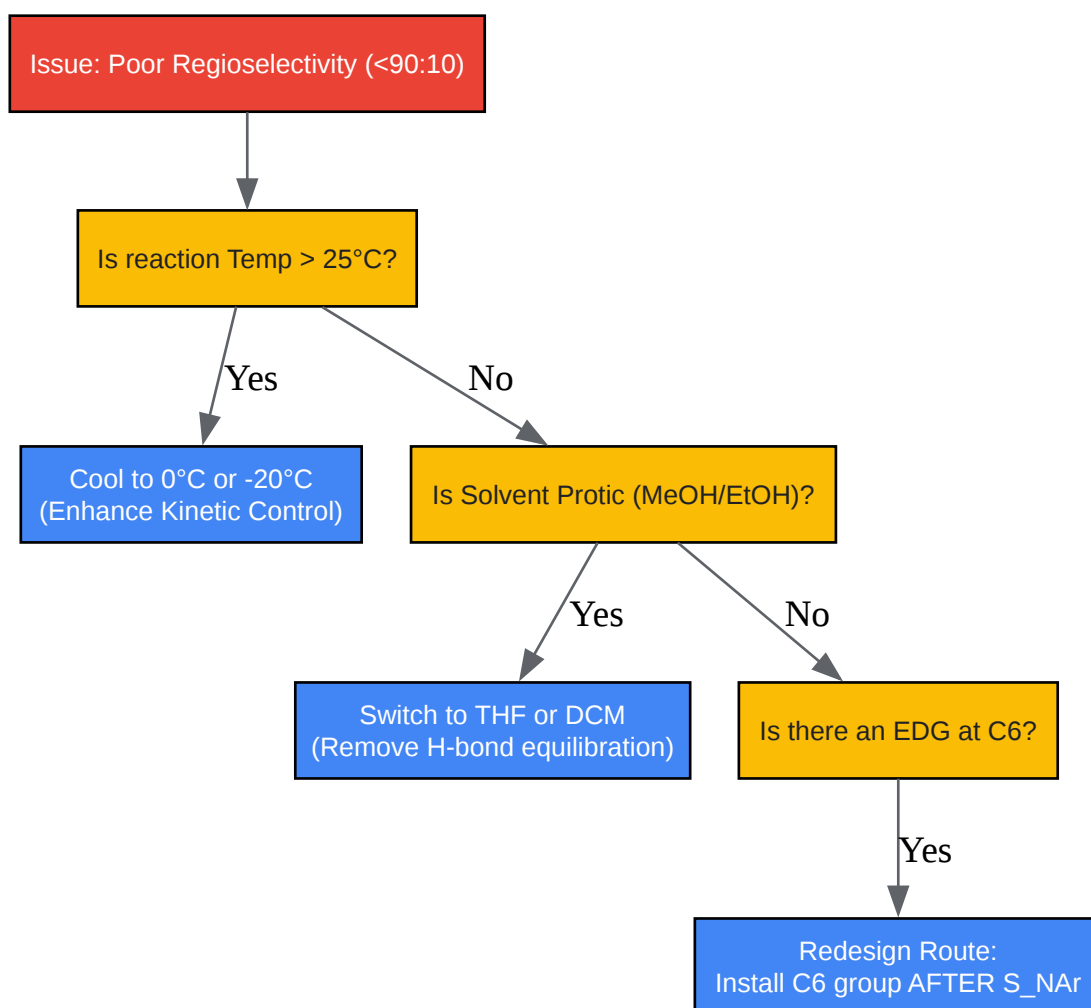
Issue: Poor Regioselectivity (<90:10)

Is reaction Temp > 25°C?

Yes

No

Cool to 0°C or -20°C
(Enhance Kinetic Control)

Is Solvent Protic (MeOH/EtOH)?

Yes

No

Switch to THF or DCM
(Remove H-bond equilibration)

Is there an EDG at C6?

Yes

Redesign Route:
Install C6 group AFTER S_NAr